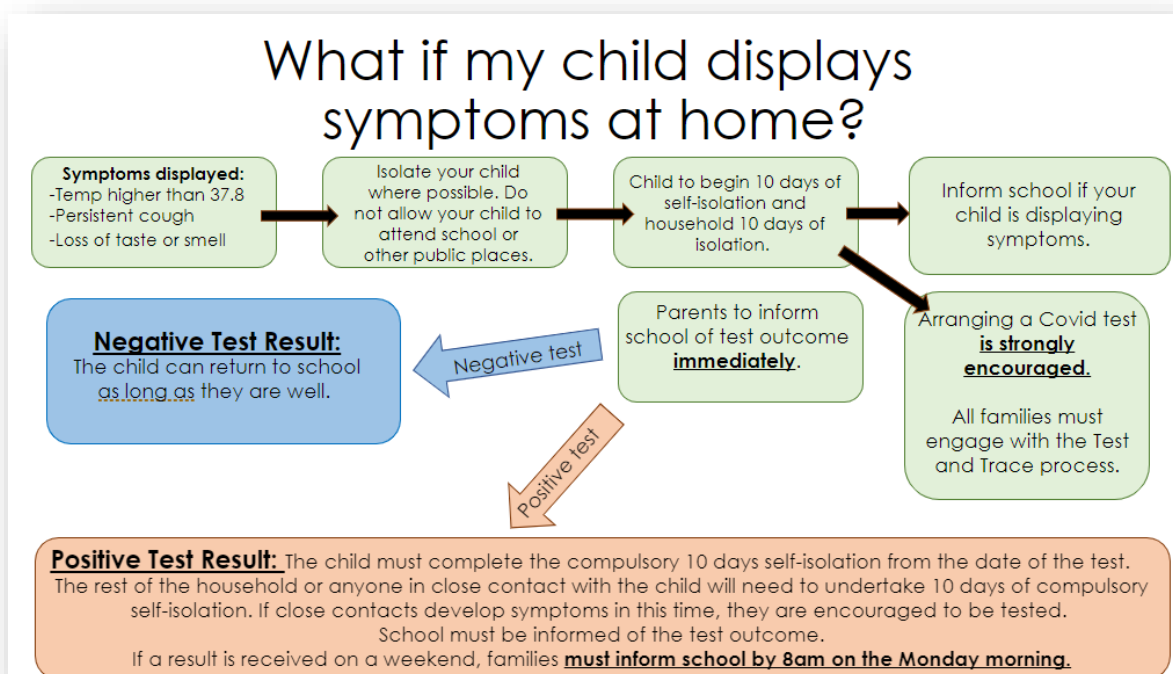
What if my child displays symptoms at home?

**Symptoms displayed:**
-Temp higher than 37.8
-Persistent cough
-Loss of taste or smell

Isolate your child where possible. Do not allow your child to attend school or other public places.

Child to begin 10 days of self-isolation and household 10 days of isolation.

Inform school if your child is displaying symptoms.

Arranging a Covid test **is strongly encouraged.**

All families must engage with the Test and Trace process.

Parents to inform school of test outcome **immediately**.

Negative test

**Negative Test Result:**
The child can return to school as long as they are well.

Positive test

**Positive Test Result:** The child must complete the compulsory 10 days self-isolation from the date of the test. The rest of the household or anyone in close contact with the child will need to undertake 10 days of compulsory self-isolation. If close contacts develop symptoms in this time, they are encouraged to be tested.
School must be informed of the test outcome.
If a result is received on a weekend, families **must inform school by 8am on the Monday morning.**